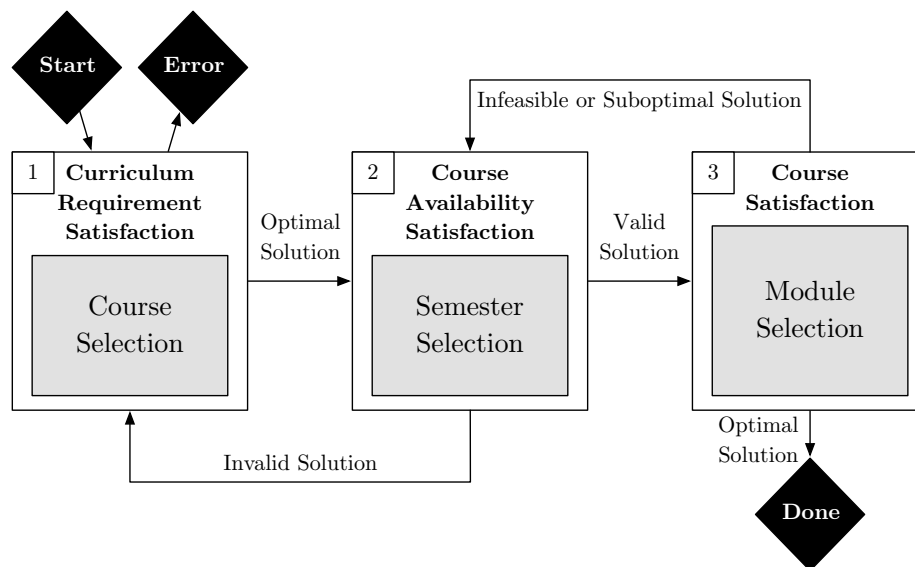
Start

Error

Infeasible or Suboptimal Solution

1 Curriculum Requirement Satisfaction

Course Selection

Optimal Solution

2 Course Availability Satisfaction

Semester Selection

Valid Solution

3 Course Satisfaction

Module Selection

Invalid Solution

Optimal Solution

Done